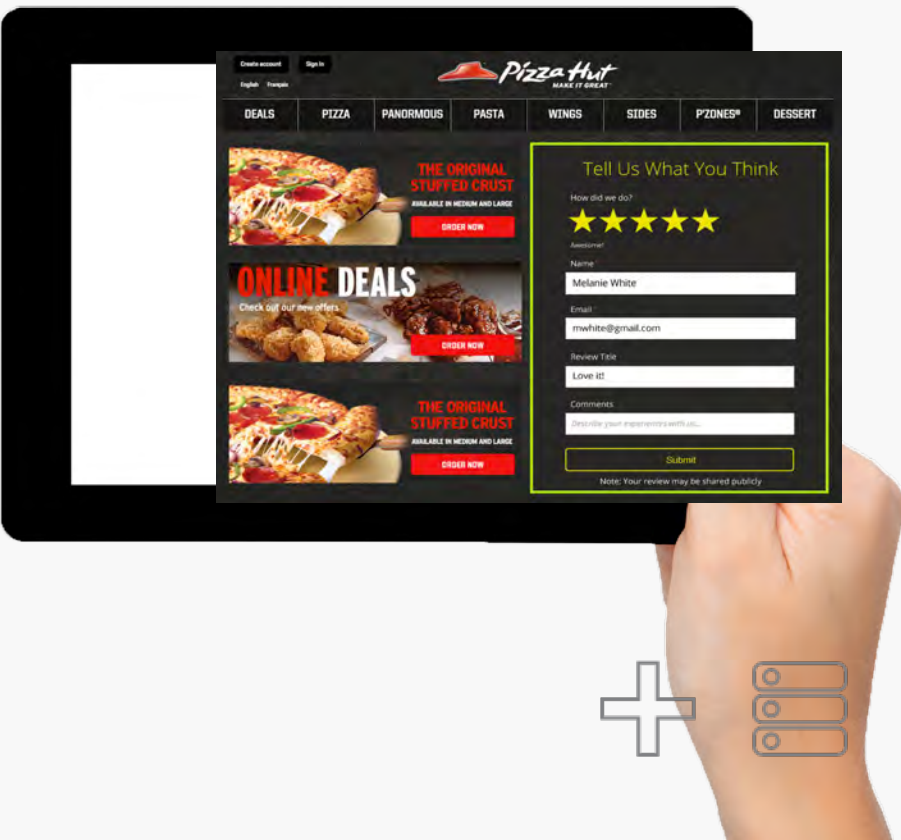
Create account
Sign In
English Français
Pizza Hut
MAKE IT GREAT

DEALS
PIZZA
PANORMOUS
PASTA
WINGS
SIDES
P'ZONES®
DESSERT

THE ORIGINAL STUFFED CRUST
AVAILABLE IN MEDIUM AND LARGE
ORDER NOW

ONLINE DEALS
Check out our new offers
ORDER NOW

THE ORIGINAL STUFFED CRUST
AVAILABLE IN MEDIUM AND LARGE
ORDER NOW

Tell Us What You Think
How did we do?
Awesome!
Name
Melanie White
Email
mwhite@gmail.com
Review Title
Love it!
Comments
Describe your experience with us...
Submit
Note: Your review may be shared publicly